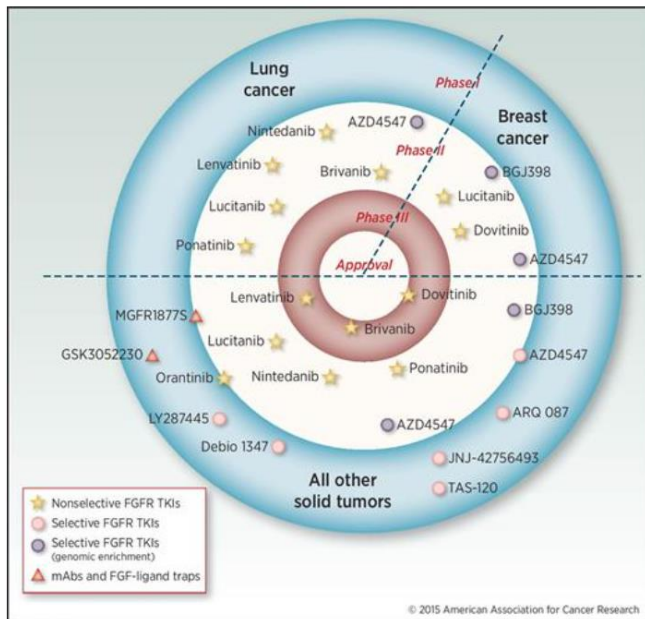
Lung cancer

Breast cancer

Phase I

Phase II

Phase III

Approval

AZD4547

Nintedanib

Lenvatinib

Brivanib

BGJ398

Lucitanib

Lucitanib

Dovitinib

Ponatinib

AZD4547

Lenvatinib

Dovitinib

MGFR1877S

BGJ398

Brivanib

GSK3052230

Lucitanib

AZD4547

Ponatinib

Orantinib

Nintedanib

LY287445

ARQ 087

AZD4547

Debio 1347

JNJ-42756493

All other solid tumors

TAS-120

Nonselective FGFR TKIs

Selective FGFR TKIs

Selective FGFR TKIs (genomic enrichment)

mAbs and FGF-ligand traps

© 2015 American Association for Cancer Research